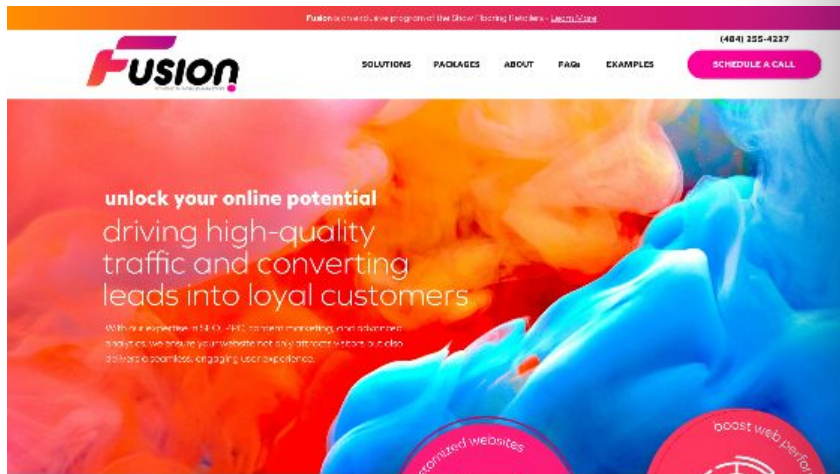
Fusion is an exclusive program of the Show Flooring Retailers · Learn More

Fusion
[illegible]

SOLUTIONS PACKAGES ABOUT FAQs EXAMPLES

(484) 255-4237

SCHEDULE A CALL

unlock your online potential

driving high-quality traffic and converting leads into loyal customers

With our expertise in SEO, PPC, content marketing, and advanced analytics, we ensure your website not only attracts visitors but also delivers a seamless, engaging user experience.

customized websites

boost web perfor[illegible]